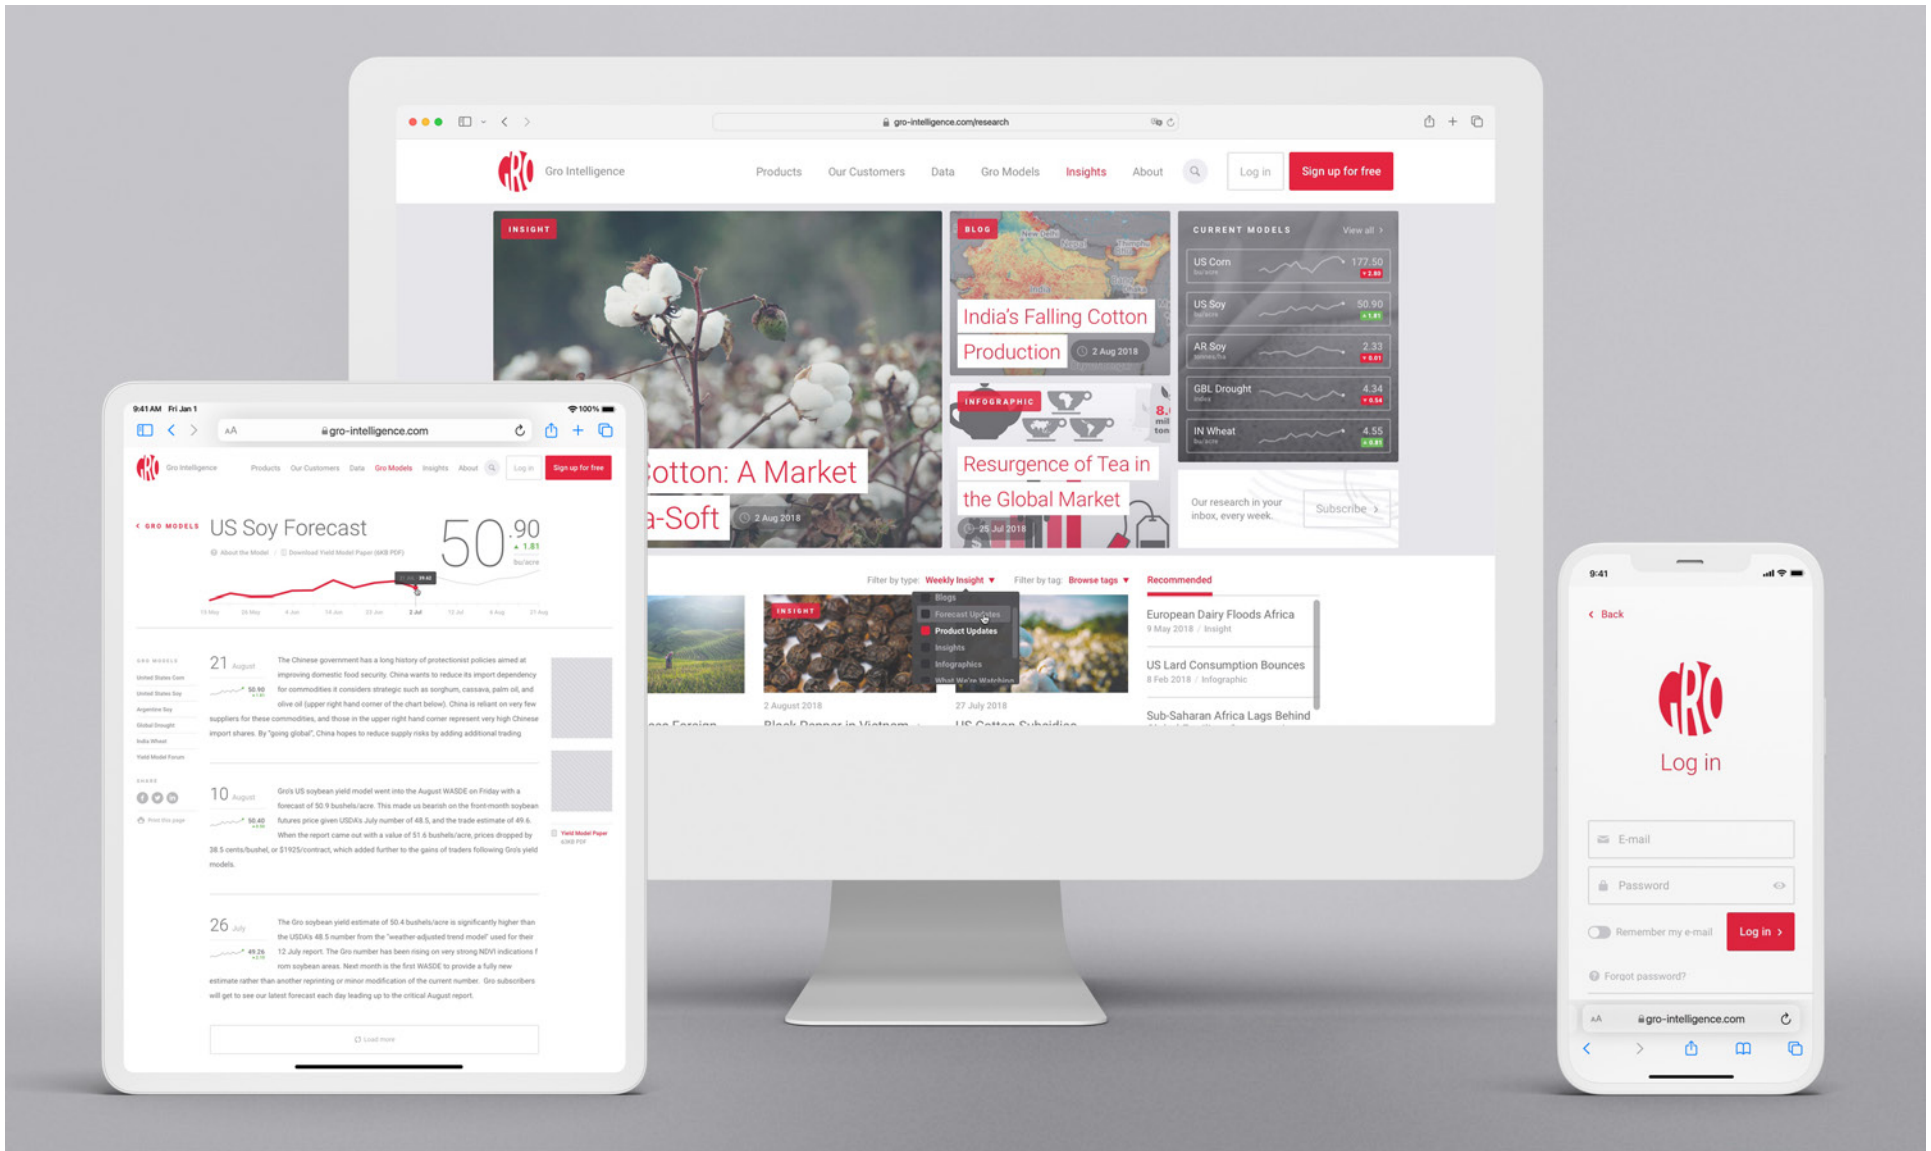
gro-intelligence.com/research

Gro Intelligence

Products Our Customers Data Gro Models Insights About Log in Sign up for free

INSIGHT

Cotton: A Market
a-Soft 2 Aug 2018

BLOG

India's Falling Cotton Production 2 Aug 2018

INFOGRAPHIC

Resurgence of Tea in the Global Market 25 Jul 2018

CURRENT MODELS View all

US Corn 177.50
US Soy 50.90
AR Soy 2.33
GBL Drought 4.34
IN Wheat 4.55

Our research in your inbox, every week. Subscribe

Filter by type: Weekly Insight Filter by tag: Browse tags

Blogs
Forecast Updates
Product Updates
Insights
Infographics
What We're Watching

INSIGHT

2 August 2018
Black Pepper in Vietnam

27 July 2018
US Cotton Subsidies

Recommended

European Dairy Floods Africa
9 May 2018 / Insight

US Lard Consumption Bounces
8 Feb 2018 / Infographic

Sub-Saharan Africa Lags Behind

9:41 AM Fri Jan 1 100%

AA gro-intelligence.com

Gro Intelligence Products Our Customers Data Gro Models Insights About Log in Sign up for free

GRO MODELS US Soy Forecast 50.90 ▲1.81 bu/acre

About the Model Download Yield Model Paper (4KB PDF)

21 August

The Chinese government has a long history of protectionist policies aimed at improving domestic food security. China wants to reduce its import dependency for commodities it considers strategic such as sorghum, cassava, palm oil, and olive oil (upper right hand corner of the chart below). China is reliant on very few suppliers for these commodities, and those in the upper right hand corner represent very high Chinese import shares. By "going global", China hopes to reduce supply risks by adding additional trading

10 August

Gro's US soybean yield model went into the August WASDE on Friday with a forecast of 50.9 bushels/acre. This made us bearish on the front-month soybean futures price given USDA's July number of 48.5, and the trade estimate of 49.6. When the report came out with a value of 51.6 bushels/acre, prices dropped by 38.5 cents/bushel, or $1925/contract, which added further to the gains of traders following Gro's yield models.

26 July

The Gro soybean yield estimate of 50.4 bushels/acre is significantly higher than the USDA's 48.5 number from the "weather-adjusted trend model" used for their 12 July report. The Gro number has been rising on very strong NDVI indications from soybean areas. Next month is the first WASDE to provide a fully new estimate rather than another reprinting or minor modification of the current number. Gro subscribers will get to see our latest forecast each day leading up to the critical August report.

Load more

9:41

Back

Log in

E-mail

Password

Remember my e-mail Log in

Forgot password?

AA gro-intelligence.com